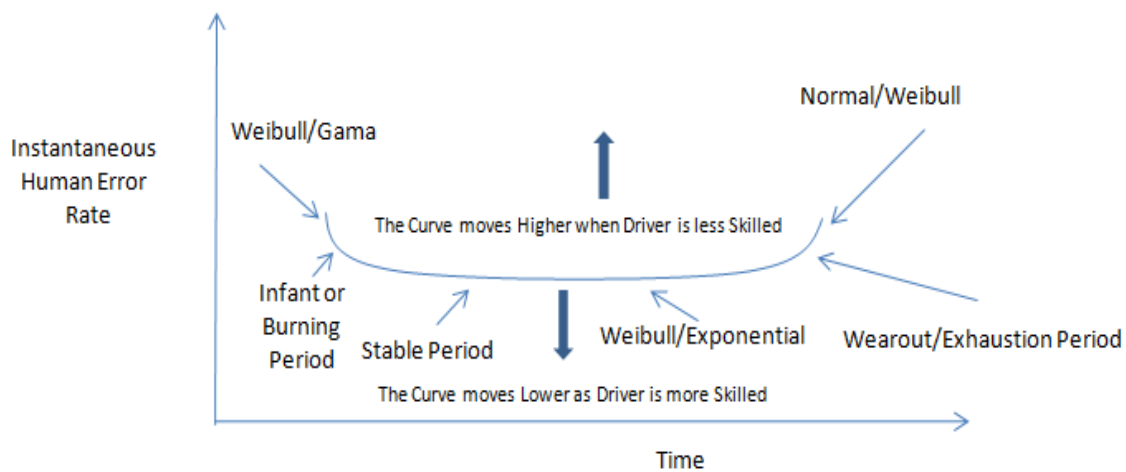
Instantaneous Human Error Rate

Weibull/Gama

Normal/Weibull

The Curve moves Higher when Driver is less Skilled

Infant or Burning Period

Stable Period

Weibull/Exponential

Wearout/Exhaustion Period

The Curve moves Lower as Driver is more Skilled

Time